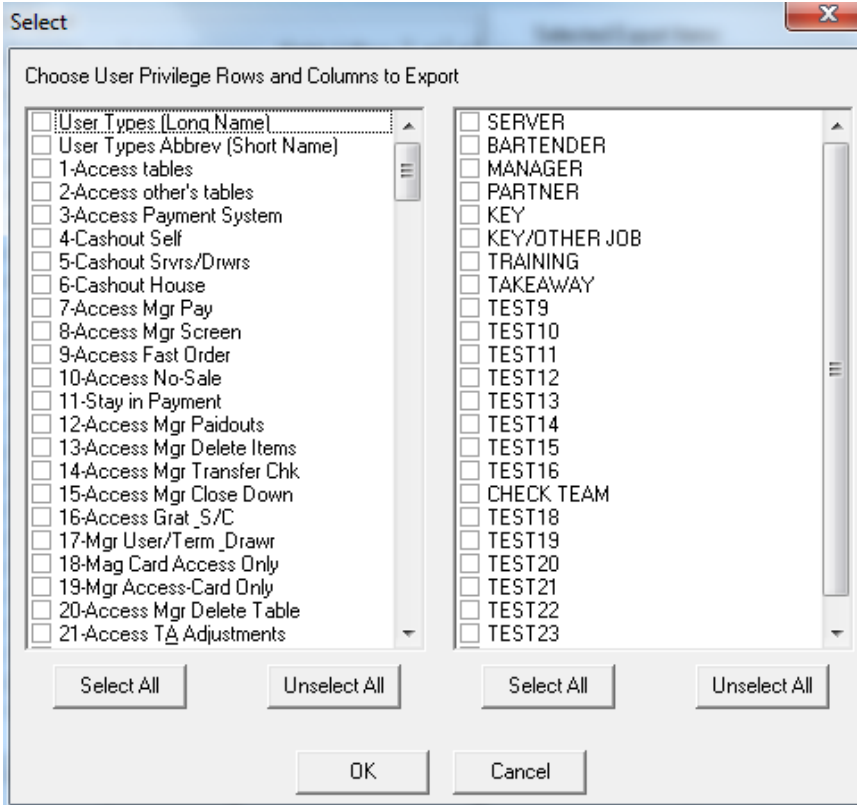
Select

Choose User Privilege Rows and Columns to Export

User Types (Long Name)
User Types Abbrev (Short Name)
1-Access tables
2-Access other's tables
3-Access Payment System
4-Cashout Self
5-Cashout Srvrs/Drwrs
6-Cashout House
7-Access Mgr Pay
8-Access Mgr Screen
9-Access Fast Order
10-Access No-Sale
11-Stay in Payment
12-Access Mgr Paidouts
13-Access Mgr Delete Items
14-Access Mgr Transfer Chk
15-Access Mgr Close Down
16-Access Grat _S/C
17-Mgr User/Term _Drawr
18-Mag Card Access Only
19-Mgr Access-Card Only
20-Access Mgr Delete Table
21-Access TA Adjustments

SERVER
BARTENDER
MANAGER
PARTNER
KEY
KEY/OTHER JOB
TRAINING
TAKEAWAY
TEST9
TEST10
TEST11
TEST12
TEST13
TEST14
TEST15
TEST16
CHECK TEAM
TEST18
TEST19
TEST20
TEST21
TEST22
TEST23

Select All
Unselect All
Select All
Unselect All

OK
Cancel